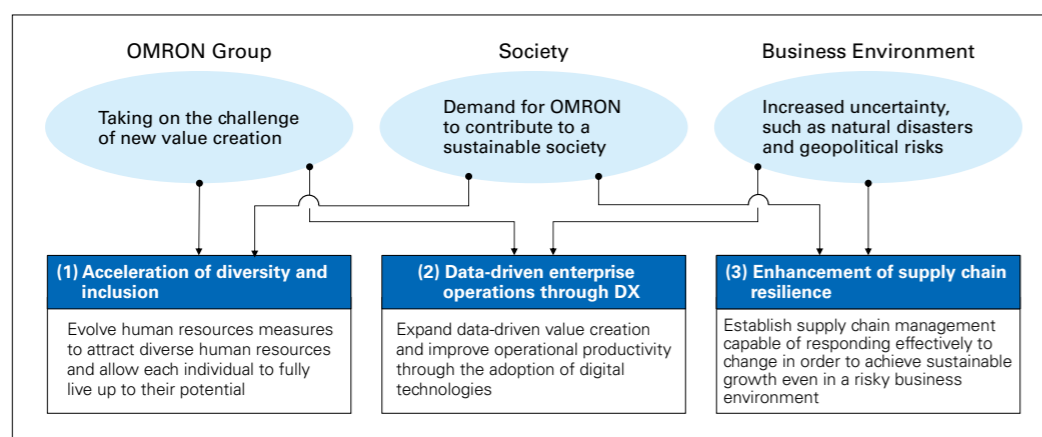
OMRON Group

Taking on the challenge of new value creation

Society

Demand for OMRON to contribute to a sustainable society

Business Environment

Increased uncertainty, such as natural disasters and geopolitical risks

(1) Acceleration of diversity and inclusion

Evolve human resources measures to attract diverse human resources and allow each individual to fully live up to their potential

(2) Data-driven enterprise operations through DX

Expand data-driven value creation and improve operational productivity through the adoption of digital technologies

(3) Enhancement of supply chain resilience

Establish supply chain management capable of responding effectively to change in order to achieve sustainable growth even in a risky business environment